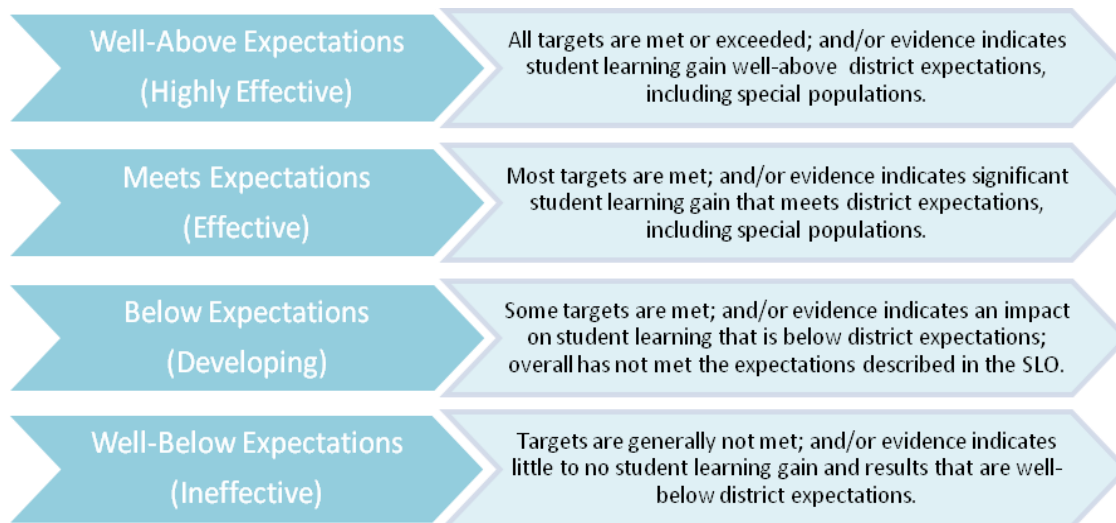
Well-Above Expectations
(Highly Effective)

All targets are met or exceeded; and/or evidence indicates student learning gain well-above district expectations, including special populations.

Meets Expectations
(Effective)

Most targets are met; and/or evidence indicates significant student learning gain that meets district expectations, including special populations.

Below Expectations
(Developing)

Some targets are met; and/or evidence indicates an impact on student learning that is below district expectations; overall has not met the expectations described in the SLO.

Well-Below Expectations
(Ineffective)

Targets are generally not met; and/or evidence indicates little to no student learning gain and results that are well-below district expectations.